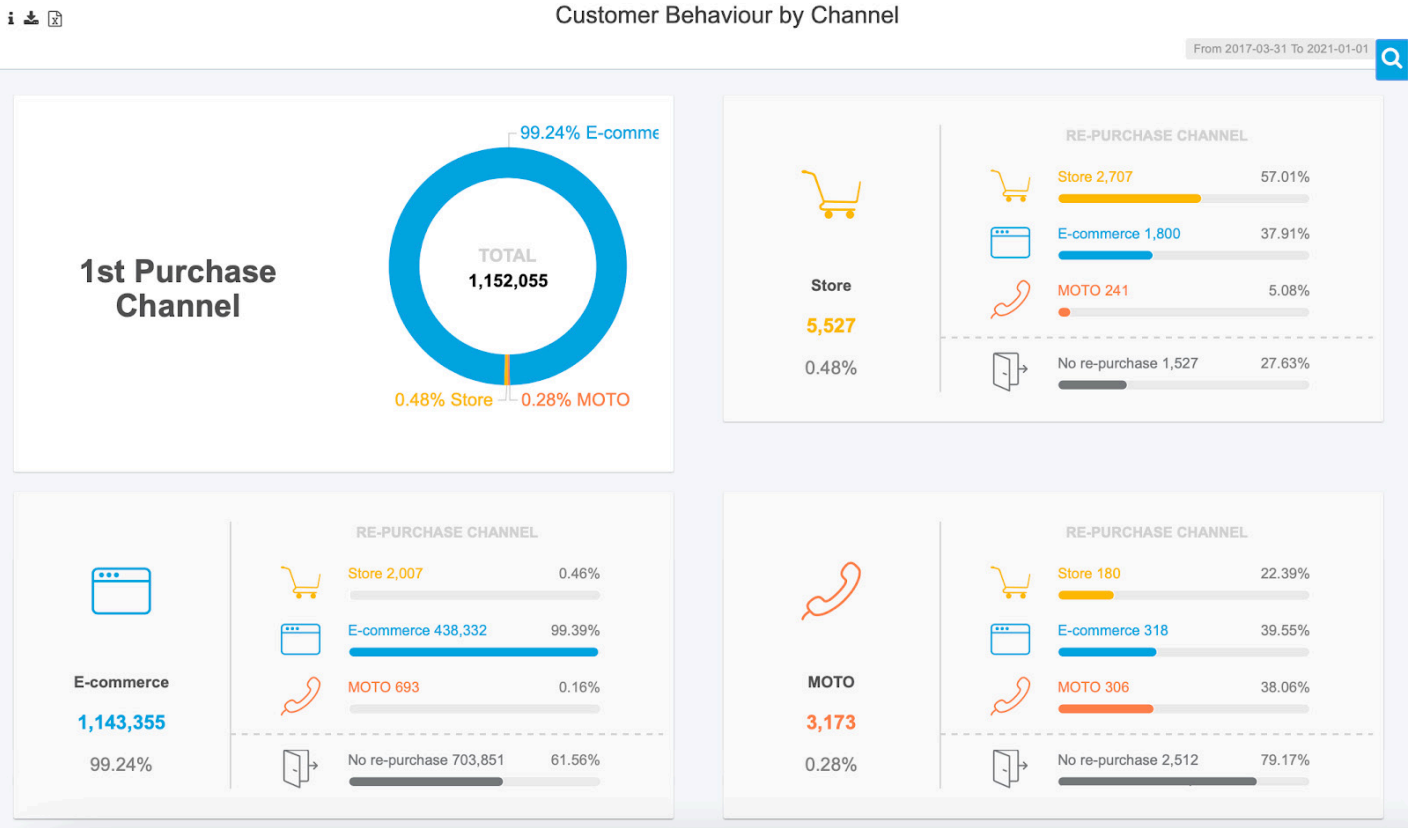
Customer Behaviour by Channel

From 2017-03-31 To 2021-01-01

1st Purchase Channel

99.24% E-comme

TOTAL
1,152,055

0.48% Store
0.28% MOTO

Store
5,527
0.48%

RE-PURCHASE CHANNEL

Store 2,707 57.01%

E-commerce 1,800 37.91%

MOTO 241 5.08%

No re-purchase 1,527 27.63%

E-commerce
1,143,355
99.24%

RE-PURCHASE CHANNEL

Store 2,007 0.46%

E-commerce 438,332 99.39%

MOTO 693 0.16%

No re-purchase 703,851 61.56%

MOTO
3,173
0.28%

RE-PURCHASE CHANNEL

Store 180 22.39%

E-commerce 318 39.55%

MOTO 306 38.06%

No re-purchase 2,512 79.17%